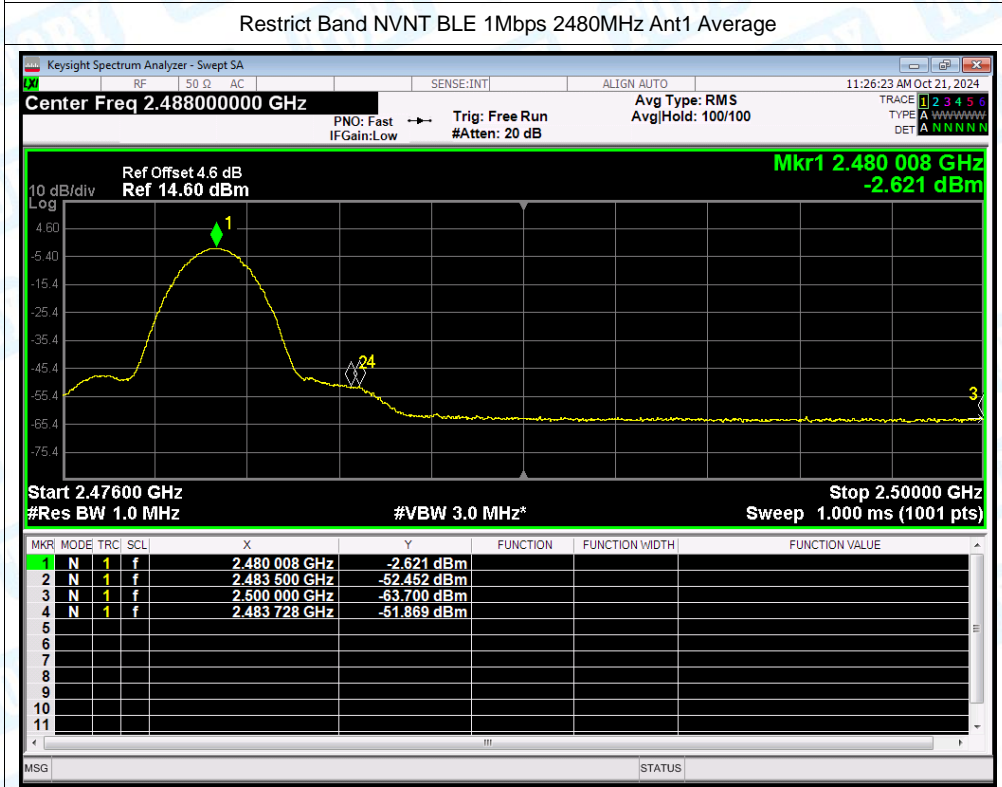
Restrict Band NVNT BLE 1Mbps 2480MHz Ant1 Average

Keysight Spectrum Analyzer - Swept SA

LXI RF 50 Ω AC SENSE:INT ALIGN AUTO 11:26:23 AM Oct 21, 2024

Center Freq 2.488000000 GHz

PNO: Fast IFGain:Low Trig: Free Run #Atten: 20 dB Avg Type: RMS Avg|Hold: 100/100

TRACE 1 2 3 4 5 6
TYPE A WWWWW
DET A N N N N N

Ref Offset 4.6 dB
10 dB/div Ref 14.60 dBm
Log

Mkr1 2.480 008 GHz
-2.621 dBm

4.60
-5.40
-15.4
-25.4
-35.4
-45.4
-55.4
-65.4
-75.4

1
24
3

Start 2.47600 GHz
#Res BW 1.0 MHz
#VBW 3.0 MHz*
Stop 2.50000 GHz
Sweep 1.000 ms (1001 pts)

| MKR | MODE | TRC | SCL | X | Y | FUNCTION | FUNCTION WIDTH | FUNCTION VALUE |
|---|---|---|---|---|---|---|---|---|
| 1 | N | 1 | f | 2.480 008 GHz | -2.621 dBm | | | |
| 2 | N | 1 | f | 2.483 500 GHz | -52.452 dBm | | | |
| 3 | N | 1 | f | 2.500 000 GHz | -63.700 dBm | | | |
| 4 | N | 1 | f | 2.483 728 GHz | -51.869 dBm | | | |
| 5 | | | | | | | | |
| 6 | | | | | | | | |
| 7 | | | | | | | | |
| 8 | | | | | | | | |
| 9 | | | | | | | | |
| 10 | | | | | | | | |
| 11 | | | | | | | | |

MSG STATUS